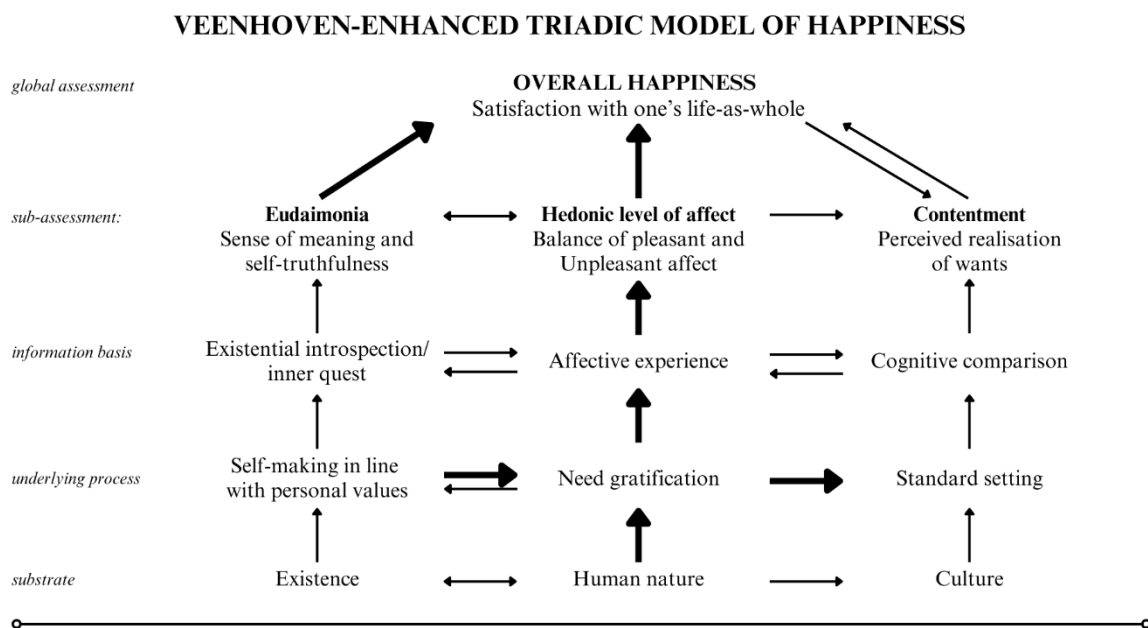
VEENHOVEN-ENHANCED TRIADIC MODEL OF HAPPINESS

global assessment

OVERALL HAPPINESS
Satisfaction with one's life-as-whole

sub-assessment:

Eudaimonia
Sense of meaning and self-truthfulness

Hedonic level of affect
Balance of pleasant and Unpleasant affect

Contentment
Perceived realisation of wants

information basis

Existential introspection/ inner quest

Affective experience

Cognitive comparison

underlying process

Self-making in line with personal values

Need gratification

Standard setting

substrate

Existence

Human nature

Culture